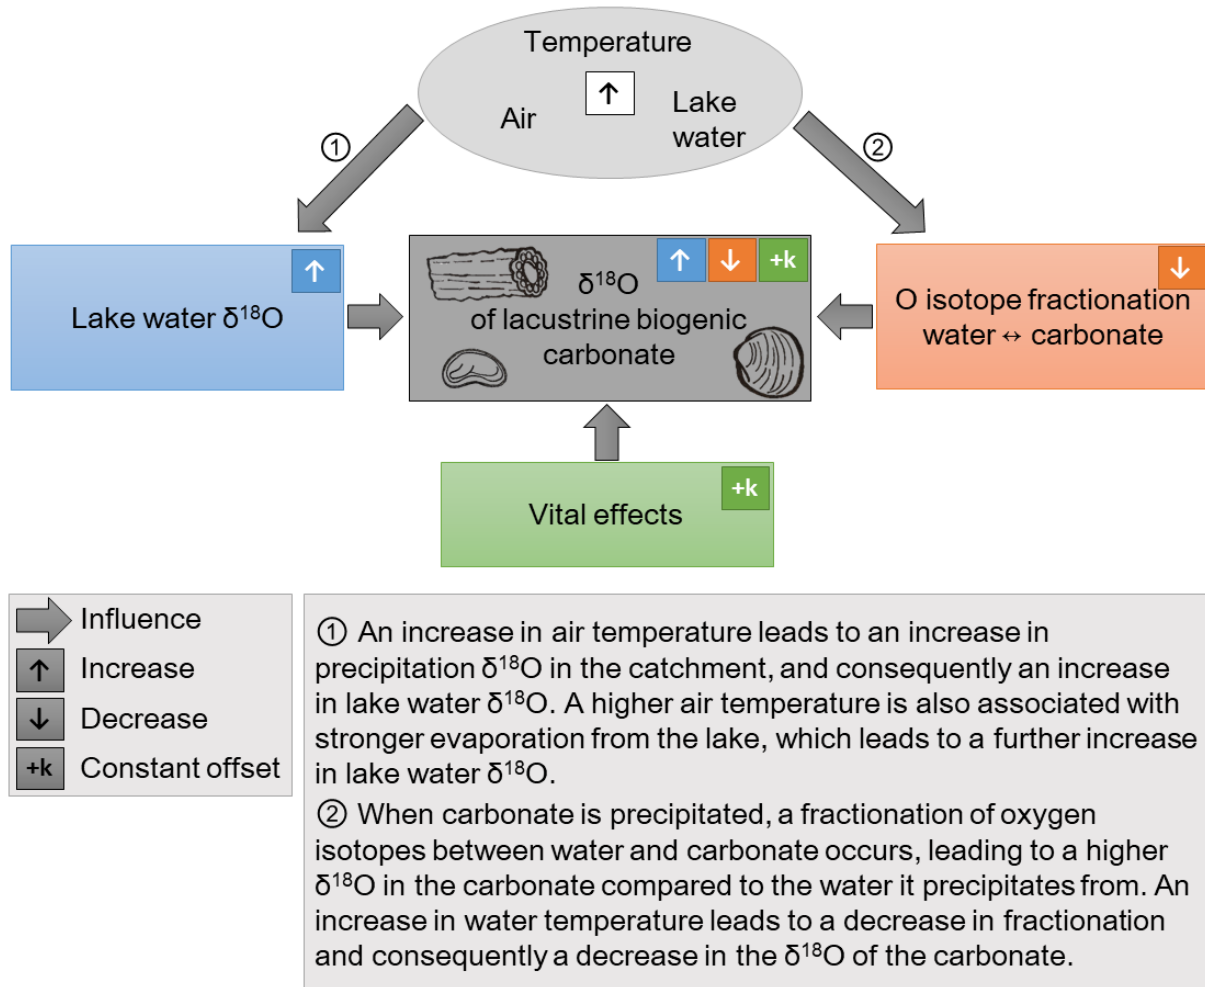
Temperature

Air ↑ Lake water

①

②

Lake water $\delta^{18}O$ ↑

↑ ↓ +k

$\delta^{18}O$ of lacustrine biogenic carbonate

↓

O isotope fractionation water ↔ carbonate

Vital effects +k

Influence

↑ Increase

↓ Decrease

+k Constant offset

① An increase in air temperature leads to an increase in precipitation $\delta^{18}O$ in the catchment, and consequently an increase in lake water $\delta^{18}O$. A higher air temperature is also associated with stronger evaporation from the lake, which leads to a further increase in lake water $\delta^{18}O$.

② When carbonate is precipitated, a fractionation of oxygen isotopes between water and carbonate occurs, leading to a higher $\delta^{18}O$ in the carbonate compared to the water it precipitates from. An increase in water temperature leads to a decrease in fractionation and consequently a decrease in the $\delta^{18}O$ of the carbonate.